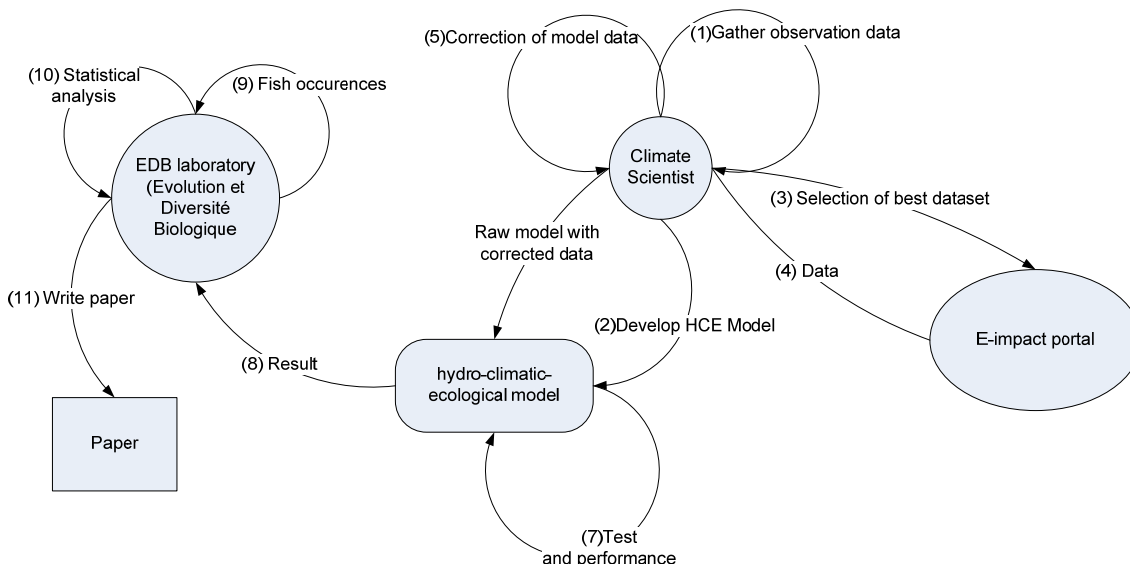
(5)Correction of model data

(1)Gather observation data

(10) Statistical analysis

(9) Fish occurences

EDB laboratory (Evolution et Diversité Biologique

Climate Scientist

(3) Selection of best dataset

Raw model with corrected data

(4) Data

(11) Write paper

(2)Develop HCE Model

E-impact portal

(8) Result

hydro-climatic-ecological model

Paper

(7)Test and performance